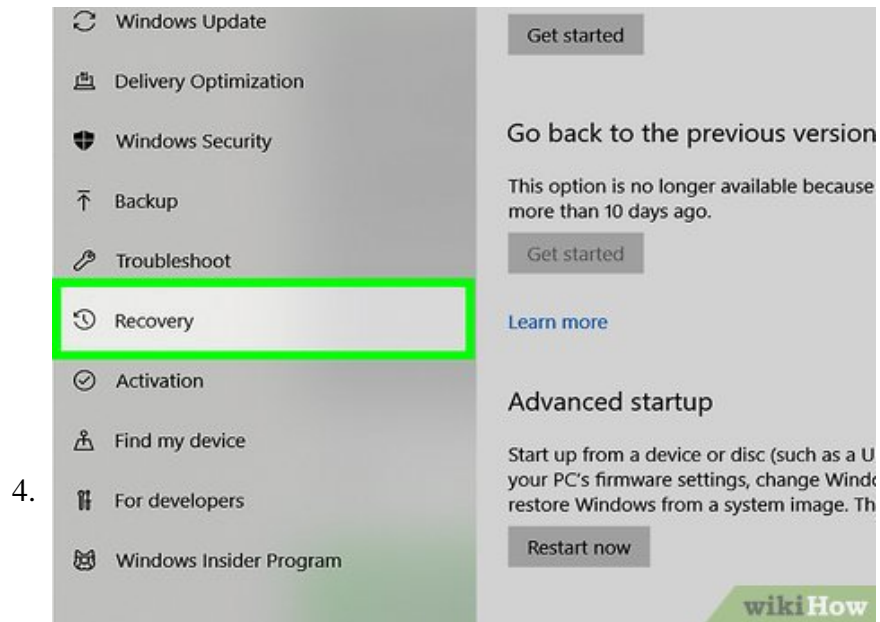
4.

Windows Update

Delivery Optimization

Windows Security

Backup

Troubleshoot

Recovery

Activation

Find my device

For developers

Windows Insider Program

Get started

Go back to the previous version

This option is no longer available because more than 10 days ago.

Get started

Learn more

Advanced startup

Start up from a device or disc (such as a U your PC's firmware settings, change Windo restore Windows from a system image. Th

Restart now

wikiHow